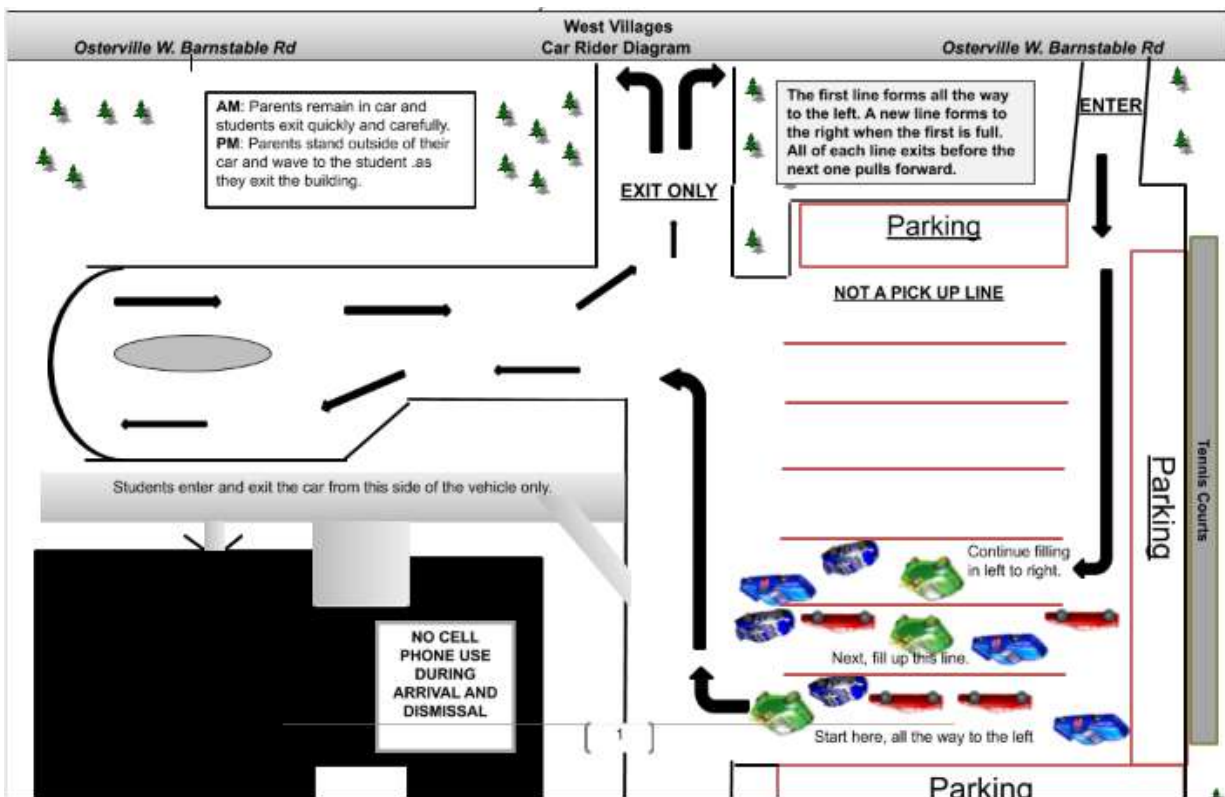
West Villages
Car Rider Diagram

Osterville W. Barnstable Rd

Osterville W. Barnstable Rd

**AM**: Parents remain in car and students exit quickly and carefully. **PM**: Parents stand outside of their car and wave to the student .as they exit the building.

EXIT ONLY

The first line forms all the way to the left. A new line forms to the right when the first is full. All of each line exits before the next one pulls forward.

ENTER

Parking

NOT A PICK UP LINE

Students enter and exit the car from this side of the vehicle only.

Parking

Tennis Courts

Continue filling in left to right.

Next, fill up this line.

NO CELL PHONE USE DURING ARRIVAL AND DISMISSAL

1

Start here, all the way to the left

Parking